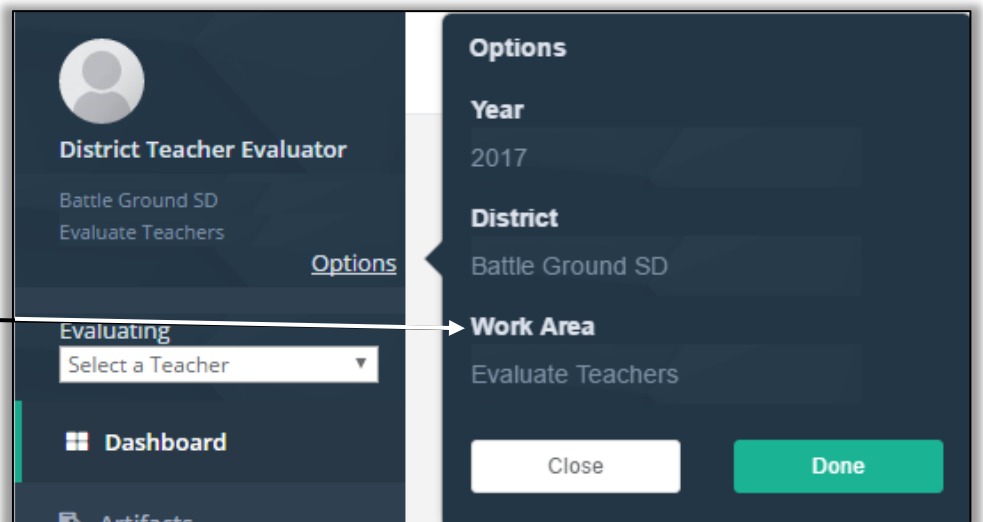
District Teacher Evaluator

Battle Ground SD
Evaluate Teachers

Options

Evaluating
Select a Teacher

Dashboard

Artifacts

Options

Year
2017

District
Battle Ground SD

Work Area
Evaluate Teachers

Close

Done